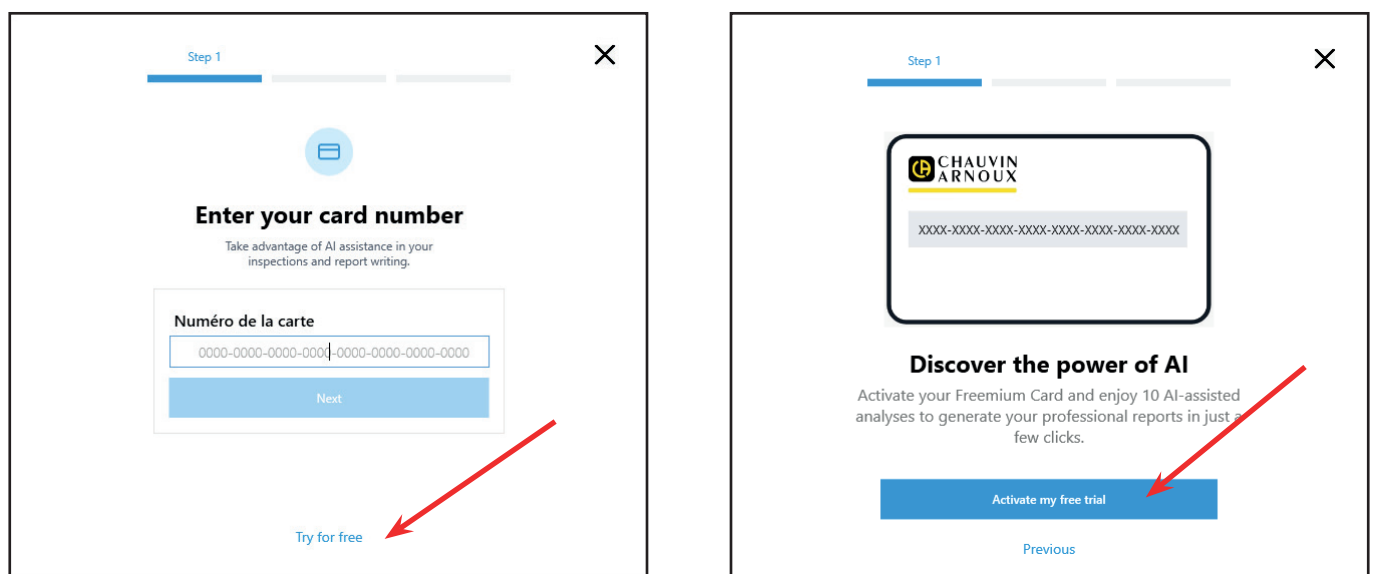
Step 1

Enter your card number

Take advantage of AI assistance in your inspections and report writing.

Numéro de la carte

0000-0000-0000-0000-0000-0000-0000-0000

Next

Try for free

Step 1

CHAUVIN ARNOUX

XXXX-XXXX-XXXX-XXXX-XXXX-XXXX-XXXX-XXXX

Discover the power of AI

Activate your Freemium Card and enjoy 10 AI-assisted analyses to generate your professional reports in just a few clicks.

Activate my free trial

Previous